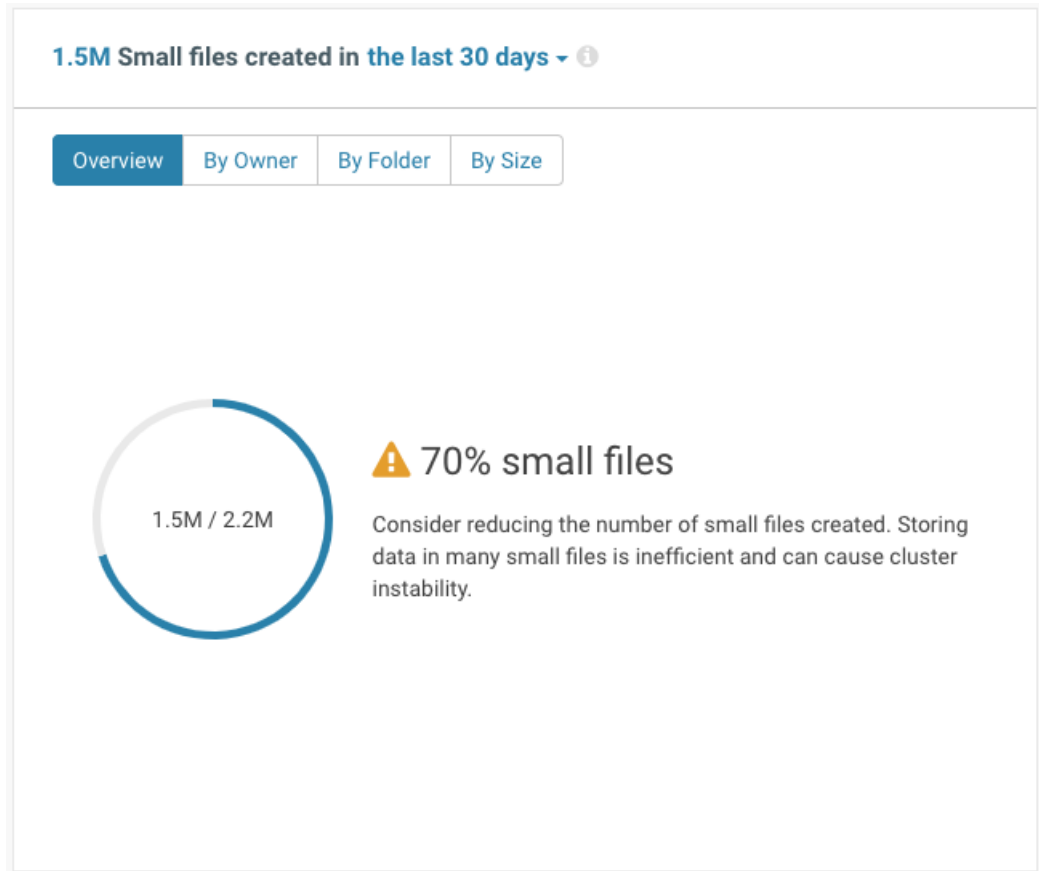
1.5M Small files created in the last 30 days

Overview By Owner By Folder By Size

1.5M / 2.2M

70% small files

Consider reducing the number of small files created. Storing data in many small files is inefficient and can cause cluster instability.